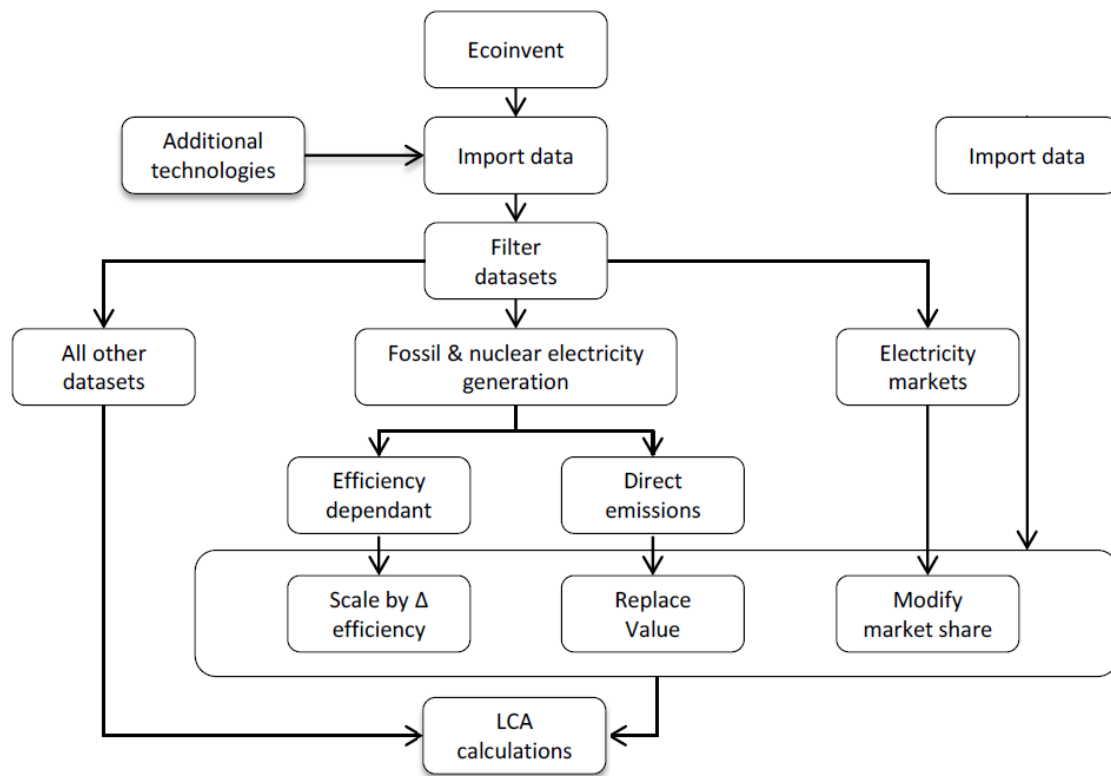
Ecoinvent

Additional technologies

Import data

Import data

Filter datasets

All other datasets

Fossil & nuclear electricity generation

Electricity markets

Efficiency dependant

Direct emissions

Scale by Δ efficiency

Replace Value

Modify market share

LCA calculations